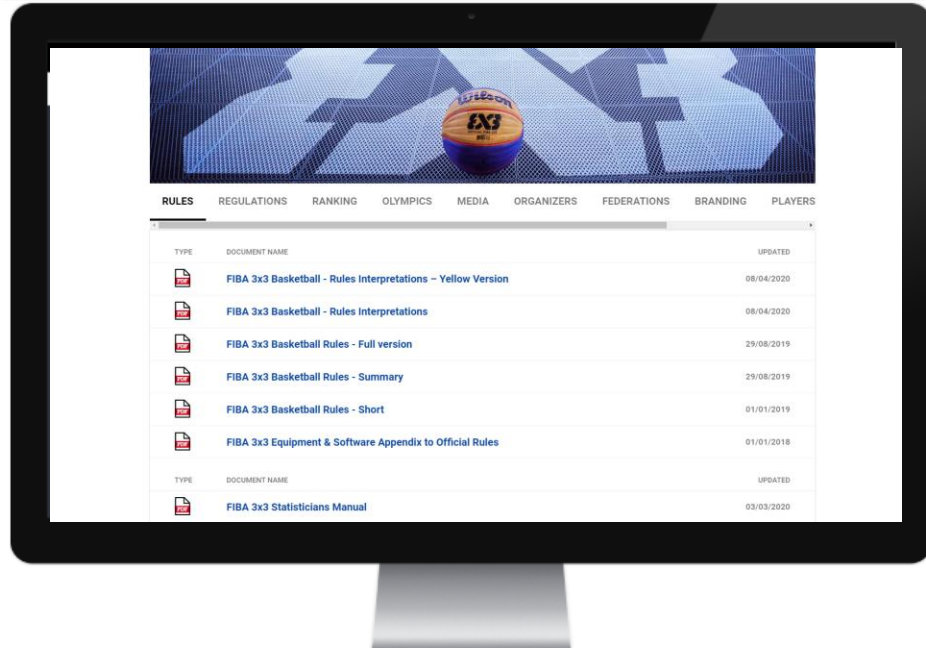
Wilson
3X3

RULES REGULATIONS RANKING OLYMPICS MEDIA ORGANIZERS FEDERATIONS BRANDING PLAYERS

| TYPE | DOCUMENT NAME | UPDATED |
|---|---|---|
| PDF | FIBA 3x3 Basketball - Rules Interpretations – Yellow Version | 08/04/2020 |
| PDF | FIBA 3x3 Basketball - Rules Interpretations | 08/04/2020 |
| PDF | FIBA 3x3 Basketball Rules - Full version | 29/08/2019 |
| PDF | FIBA 3x3 Basketball Rules - Summary | 29/08/2019 |
| PDF | FIBA 3x3 Basketball Rules - Short | 01/01/2019 |
| PDF | FIBA 3x3 Equipment & Software Appendix to Official Rules | 01/01/2018 |

| TYPE | DOCUMENT NAME | UPDATED |
|---|---|---|
| PDF | FIBA 3x3 Statisticians Manual | 03/03/2020 |